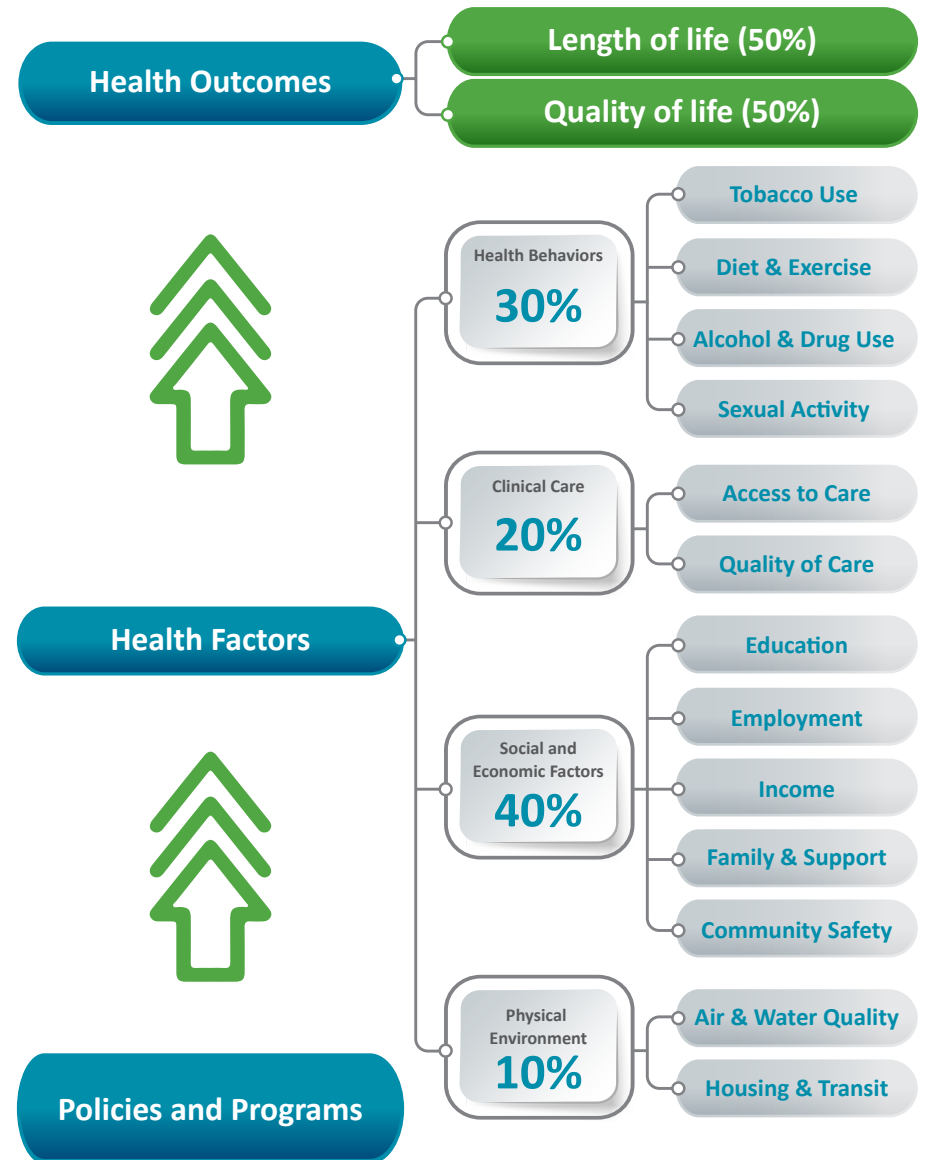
Health Outcomes

Length of life (50%)

Quality of life (50%)

Health Behaviors
30%

Tobacco Use

Diet & Exercise

Alcohol & Drug Use

Sexual Activity

Clinical Care
20%

Access to Care

Quality of Care

Health Factors

Social and Economic Factors
40%

Education

Employment

Income

Family & Support

Community Safety

Physical Environment
10%

Air & Water Quality

Housing & Transit

Policies and Programs